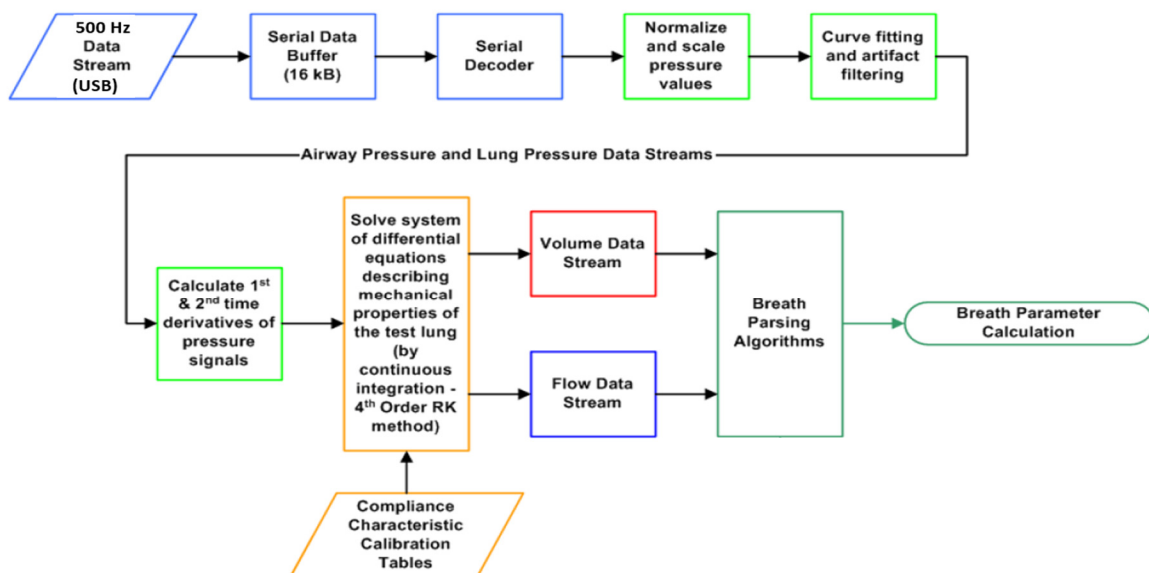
500 Hz Data Stream (USB)

Serial Data Buffer (16 kB)

Serial Decoder

Normalize and scale pressure values

Curve fitting and artifact filtering

Airway Pressure and Lung Pressure Data Streams

Calculate 1$^{st}$ & 2$^{nd}$ time derivatives of pressure signals

Solve system of differential equations describing mechanical properties of the test lung (by continuous integration - 4$^{th}$ Order RK method)

Volume Data Stream

Flow Data Stream

Breath Parsing Algorithms

Breath Parameter Calculation

Compliance Characteristic Calibration Tables